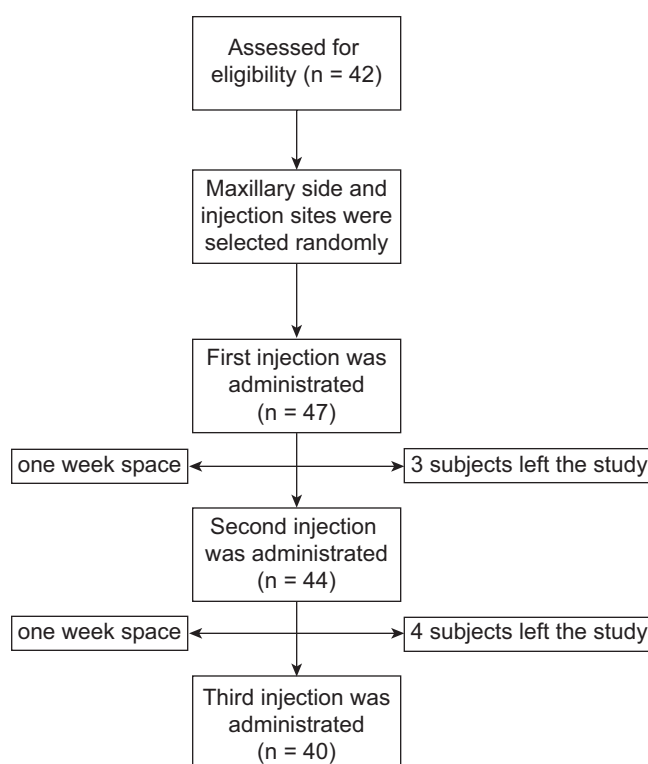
Assessed for eligibility (n = 42)

Maxillary side and injection sites were selected randomly

First injection was administrated (n = 47)

one week space

3 subjects left the study

Second injection was administrated (n = 44)

one week space

4 subjects left the study

Third injection was administrated (n = 40)